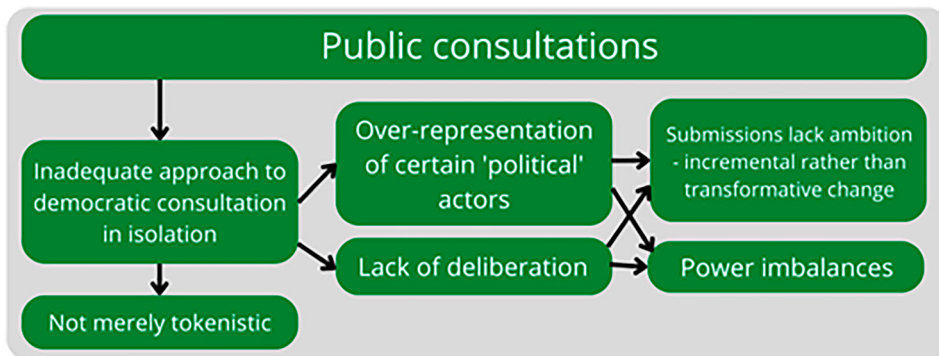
Public consultations

Inadequate approach to democratic consultation in isolation

Not merely tokenistic

Over-representation of certain 'political' actors

Lack of deliberation

Submissions lack ambition - incremental rather than transformative change

Power imbalances